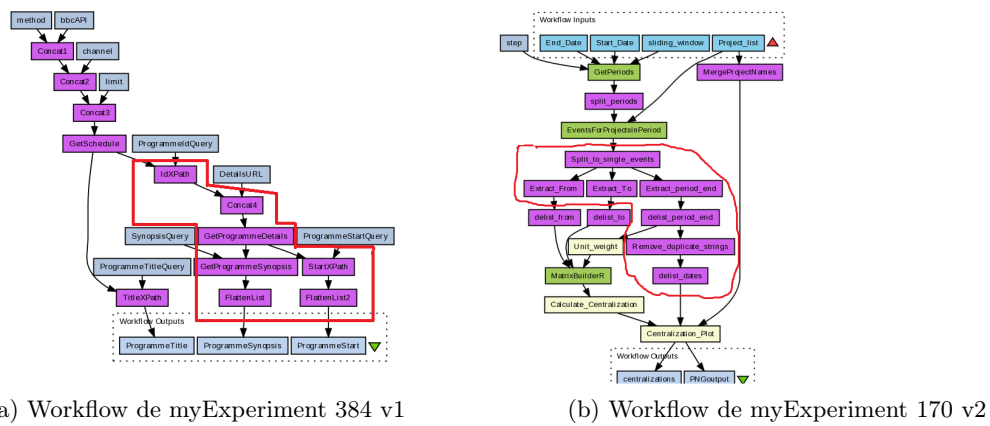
method
bbcAPI
Concat1
channel
Concat2
limit
Concat3
GetSchedule
ProgrammeIdQuery
IdXPath
DetailsURL
Concat4
SynopsisQuery
GetProgrammeDetails
ProgrammeStartQuery
ProgrammeTitleQuery
GetProgrammeSynopsis
StartXPath
TitleXPath
FlattenList
FlattenList2
Workflow Outputs
ProgrammeTitle
ProgrammeSynopsis
ProgrammeStart

a) Workflow de myExperiment 384 v1

Workflow Inputs
step
End_Date
Start_Date
sliding_window
Project_list
GetPeriods
MergeProjectNames
split_periods
EventsForProjectsInPeriod
Split_to_single_events
Extract_From
Extract_To
Extract_period_end
delist_from
delist_to
delist_period_end
Unit_weight
Remove_duplicate_strings
MatrixBuilderR
delist_dates
Calculate_Centralization
Centralization_Plot
Workflow Outputs
centralizations
PNGoutput

(b) Workflow de myExperiment 170 v2